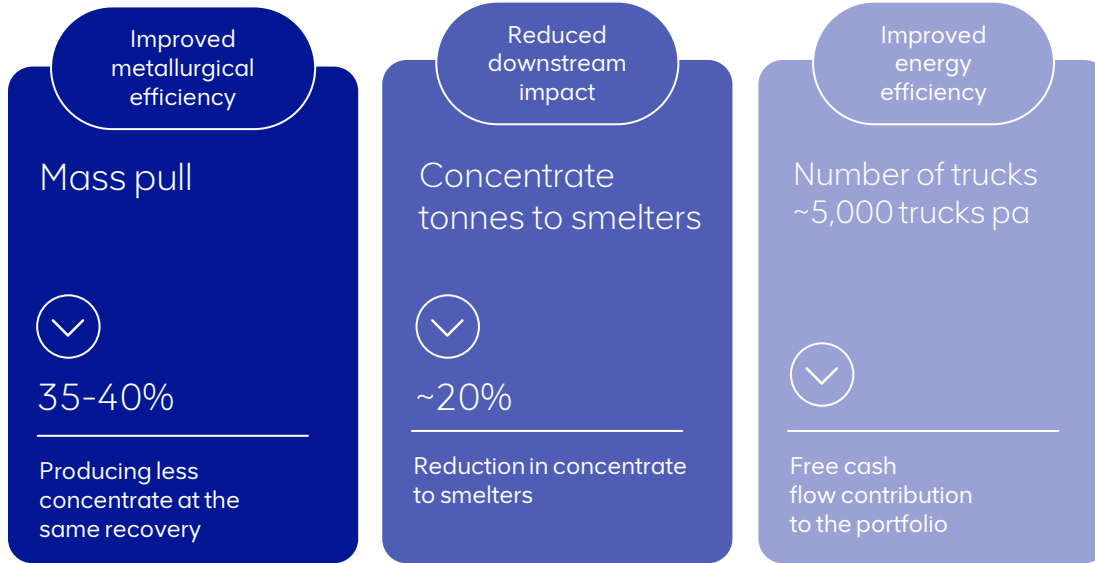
Improved metallurgical efficiency

Mass pull

35-40%

Producing less concentrate at the same recovery

Reduced downstream impact

Concentrate tonnes to smelters

~20%

Reduction in concentrate to smelters

Improved energy efficiency

Number of trucks ~5,000 trucks pa

Free cash flow contribution to the portfolio